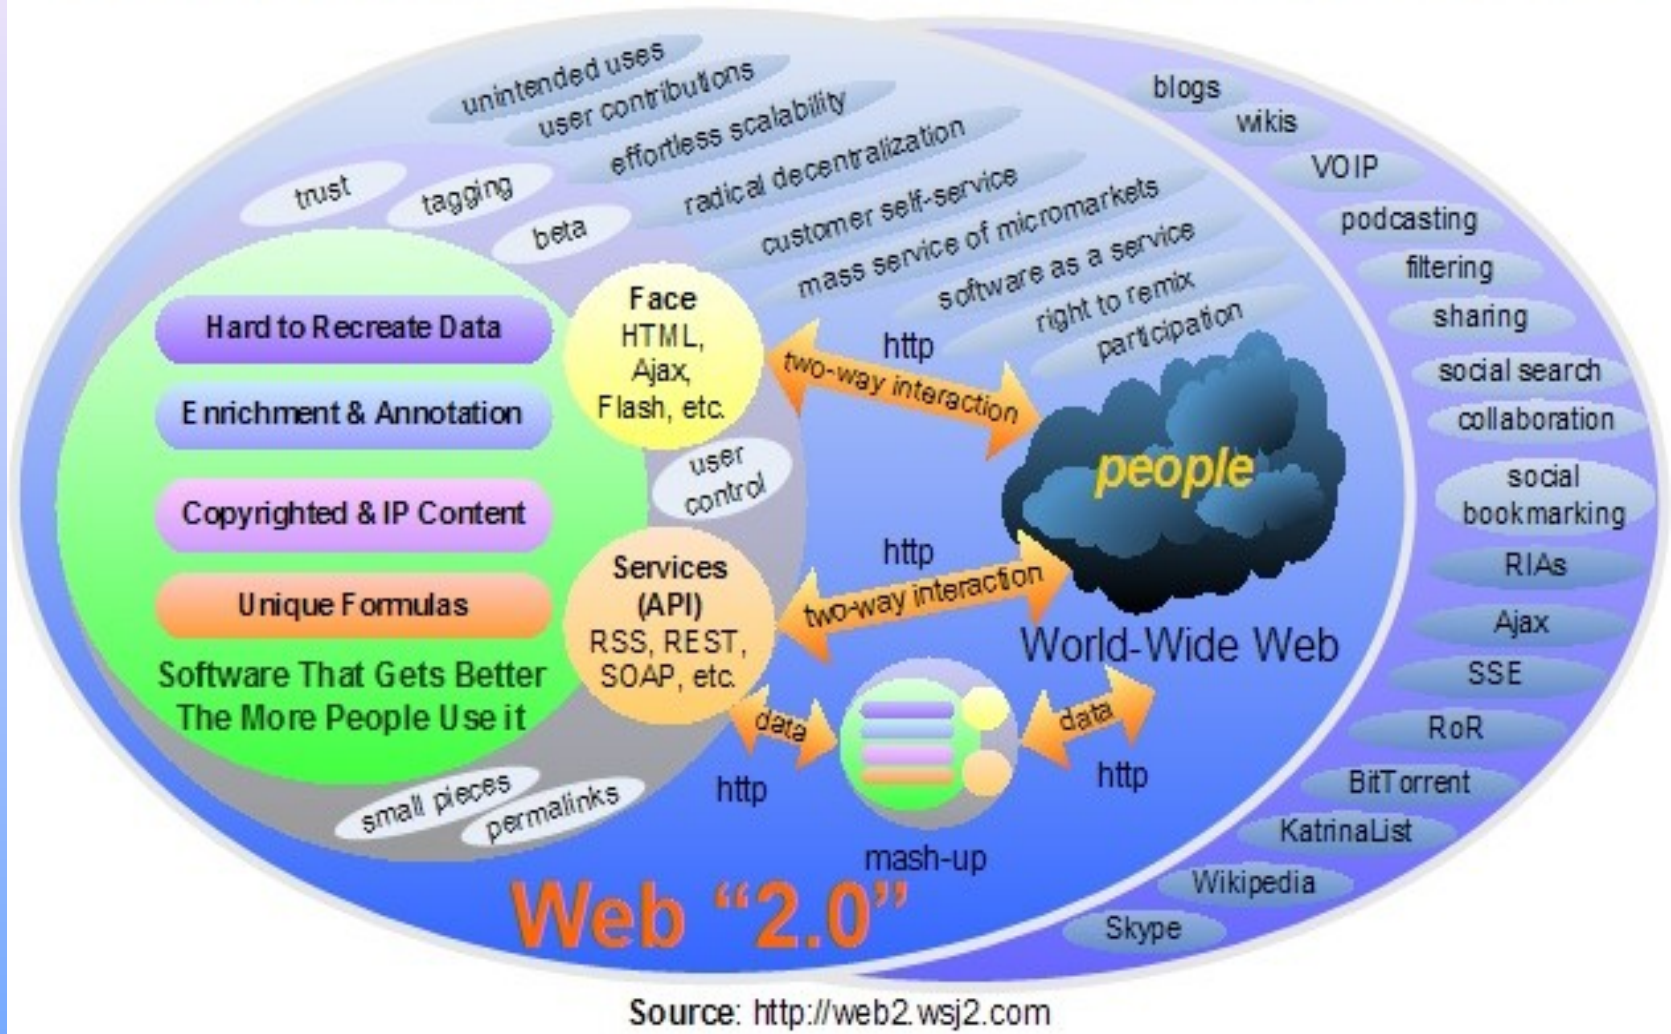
unintended uses
user contributions
effortless scalability
radical decentralization
customer self-service
mass service of micromarkets
software as a service
right to remix
participation
trust
tagging
beta

Hard to Recreate Data
Enrichment & Annotation
Copyrighted & IP Content
Unique Formulas
Software That Gets Better The More People Use it

Face
HTML,
Ajax,
Flash, etc.

user control

Services
(API)
RSS, REST,
SOAP, etc.

http
two-way interaction
people
http
two-way interaction
World-Wide Web

data
http
data
http
mash-up

small pieces
permalinks

Web "2.0"

blogs
wikis
VOIP
podcasting
filtering
sharing
social search
collaboration
social bookmarking
RIAs
Ajax
SSE
RoR
BitTorrent
KatrinaList
Wikipedia
Skype

Source: http://web2.wsj2.com